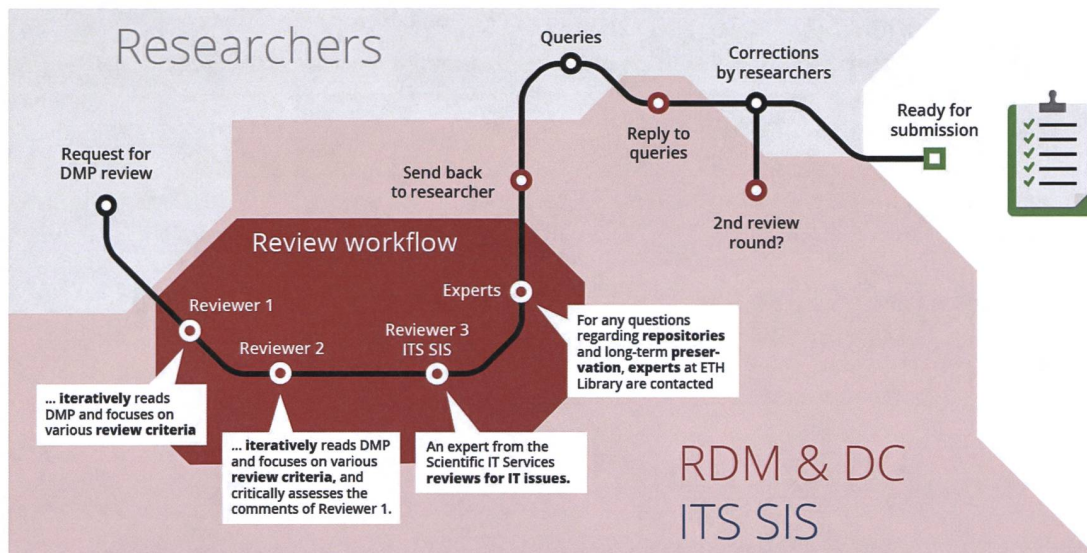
Researchers

Queries

Corrections by researchers

Ready for submission

Request for DMP review

Send back to researcher

Reply to queries

2nd review round?

Review workflow

Experts

Reviewer 1

Reviewer 2

Reviewer 3 ITS SIS

For any questions regarding **repositories** and long-term **preservation**, **experts** at ETH Library are contacted

... **iteratively** reads DMP and focuses on various **review criteria**

... **iteratively** reads DMP and focuses on various **review criteria**, and critically assesses the comments of Reviewer 1.

An expert from the Scientific IT Services **reviews for IT issues.**

RDM & DC
ITS SIS